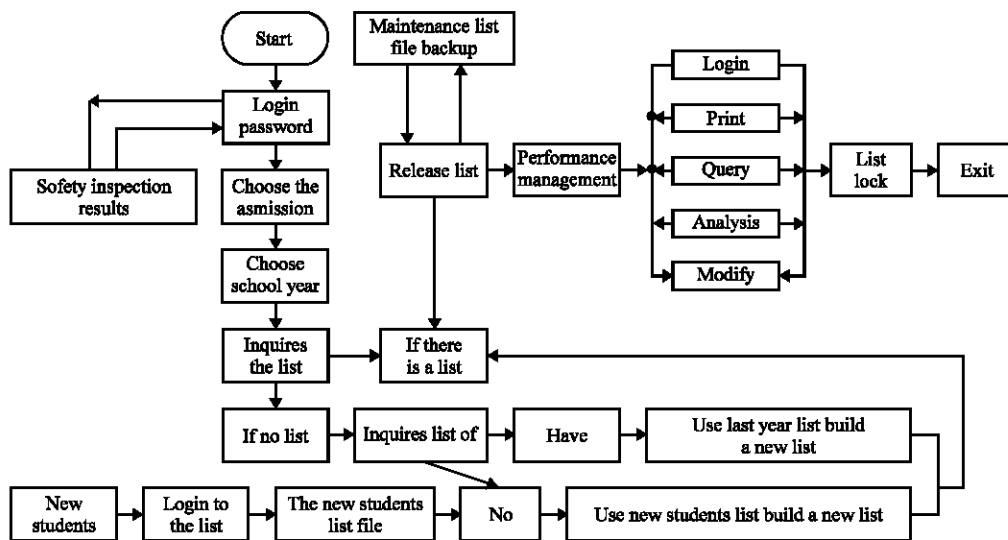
Start

Login password

Sofety inspection results

Choose the asmission

Choose school year

Inquires the list

If no list

Maintenance list file backup

Release list

Performance management

Login

Print

Query

Analysis

Modify

List lock

Exit

If there is a list

Inquires list of

Have

Use last year list build a new list

New students

Login to the list

The new students list file

No

Use new students list build a new list